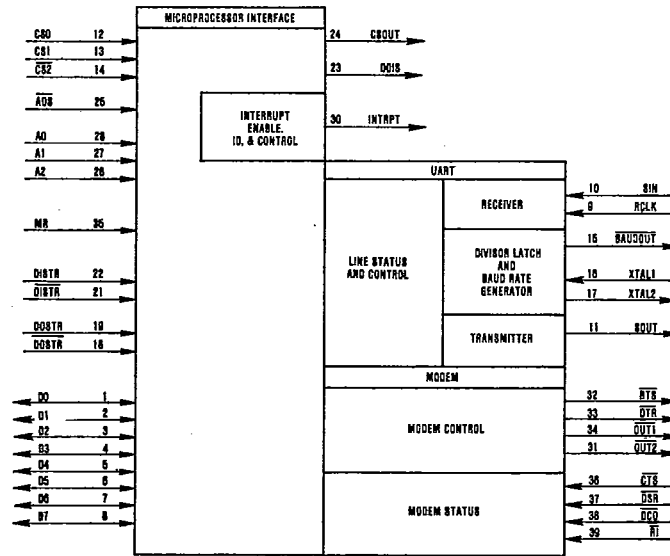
MICROPROCESSOR INTERFACE

CS0 12
CS1 13
$\overline{CS2}$ 14
$\overline{ADS}$ 25
A0 28
A1 27
A2 26
MR 35
DISTR 22
$\overline{DISTR}$ 21
DOSTR 19
$\overline{DOSTR}$ 18
D0 1
D1 2
D2 3
D3 4
D4 5
D5 6
D6 7
D7 8

24 CSOUT
23 DDIS

INTERRUPT ENABLE, ID, & CONTROL

30 INTRPT

UART

LINE STATUS AND CONTROL

RECEIVER

DIVISOR LATCH AND BAUD RATE GENERATOR

TRANSMITTER

10 SIN
9 RCLK
15 $\overline{BAUDOUT}$
16 XTAL1
17 XTAL2
11 SOUT

MODEM

MODEM CONTROL

MODEM STATUS

32 $\overline{RTS}$
33 $\overline{DTR}$
34 $\overline{OUT1}$
31 $\overline{OUT2}$
36 $\overline{CTS}$
37 $\overline{DSR}$
38 $\overline{DCD}$
39 $\overline{RI}$